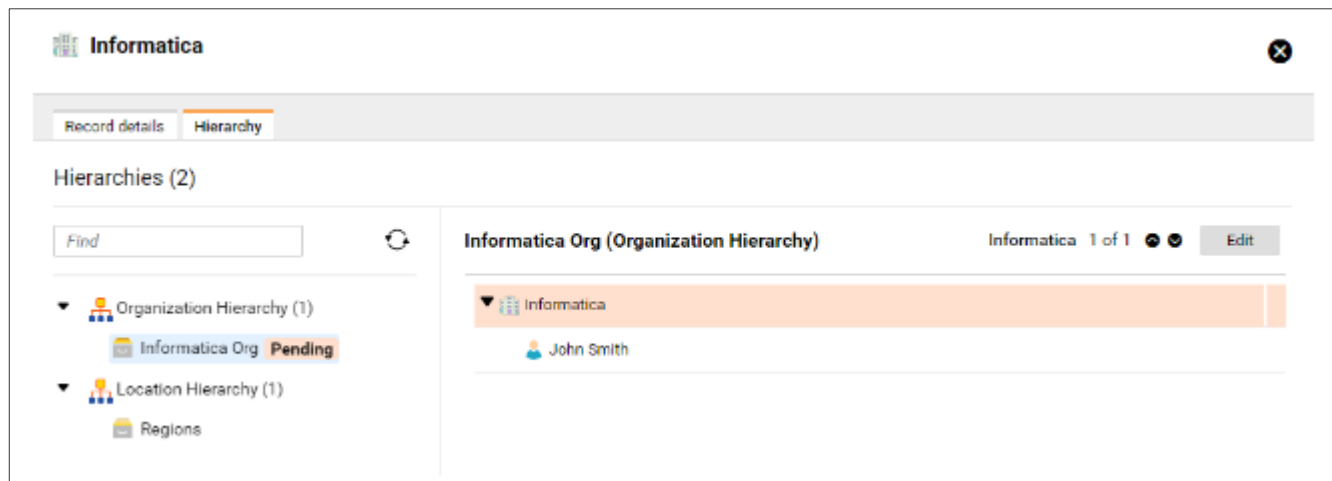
Informatica

Record details | Hierarchy

Hierarchies (2)

Find

Organization Hierarchy (1)

Informatica Org Pending

Location Hierarchy (1)

Regions

Informatica Org (Organization Hierarchy)

Informatica 1 of 1

Edit

Informatica

John Smith